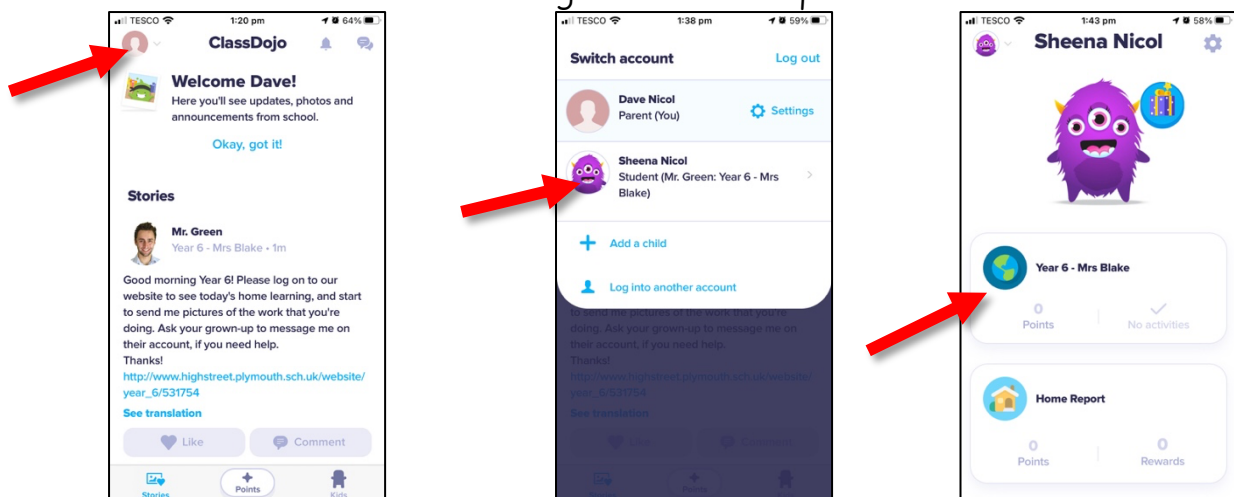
TESCO 1:20 pm 64%

ClassDojo

Welcome Dave!
Here you'll see updates, photos and announcements from school.

Okay, got it!

Stories

Mr. Green
Year 6 - Mrs Blake • 1m

Good morning Year 6! Please log on to our website to see today's home learning, and start to send me pictures of the work that you're doing. Ask your grown-up to message me on their account, if you need help.
Thanks!
http://www.highstreet.plymouth.sch.uk/website/year_6/531754
See translation

Like
Comment

Stories
Points
Kids

TESCO 1:38 pm 59%

Switch account
Log out

Dave Nicol
Parent (You)
Settings

Sheena Nicol
Student (Mr. Green: Year 6 - Mrs Blake)

Add a child

Log into another account

to send me pictures of the work that you're doing. Ask your grown-up to message me on their account, if you need help.
Thanks!
http://www.highstreet.plymouth.sch.uk/website/year_6/531754
See translation

TESCO 1:43 pm 58%

Sheena Nicol

Year 6 - Mrs Blake
0
Points
No activities

Home Report
0
Points
0
Rewards